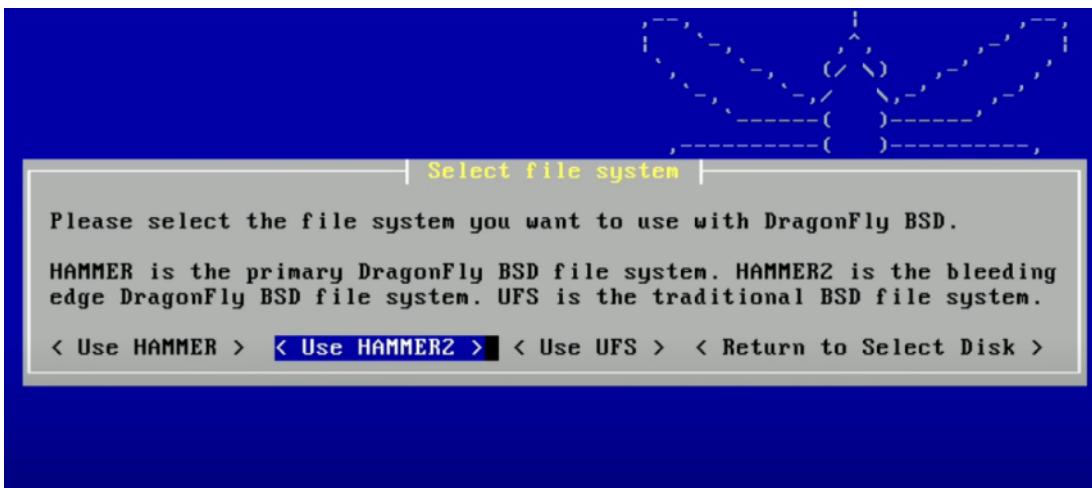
Select file system

Please select the file system you want to use with DragonFly BSD.

HAMMER is the primary DragonFly BSD file system. HAMMER2 is the bleeding edge DragonFly BSD file system. UFS is the traditional BSD file system.

< Use HAMMER > < Use HAMMER2 > < Use UFS > < Return to Select Disk >